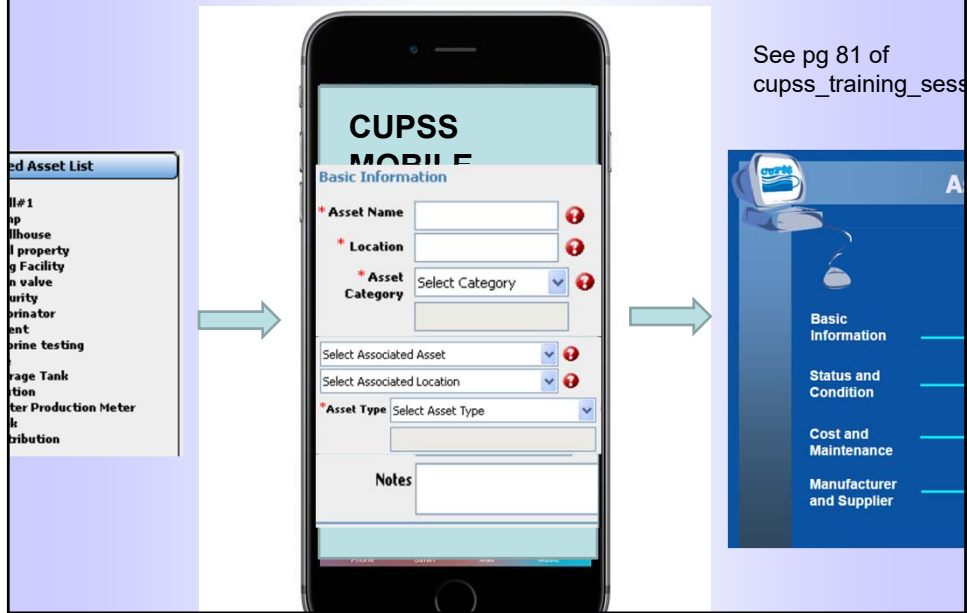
ed Asset List

ll#1
np
llhouse
l property
g Facility
n valve
urity
orinator
ent
orine testing

rage Tank
tion
ter Production Meter
k
tribution

CUPSS
MOBILE

Basic Information

* Asset Name
* Location
* Asset Category
Select Category

Select Associated Asset
Select Associated Location
* Asset Type
Select Asset Type

Notes

See pg 81 of cupss_training_sess

A

Basic Information

Status and Condition

Cost and Maintenance

Manufacturer and Supplier